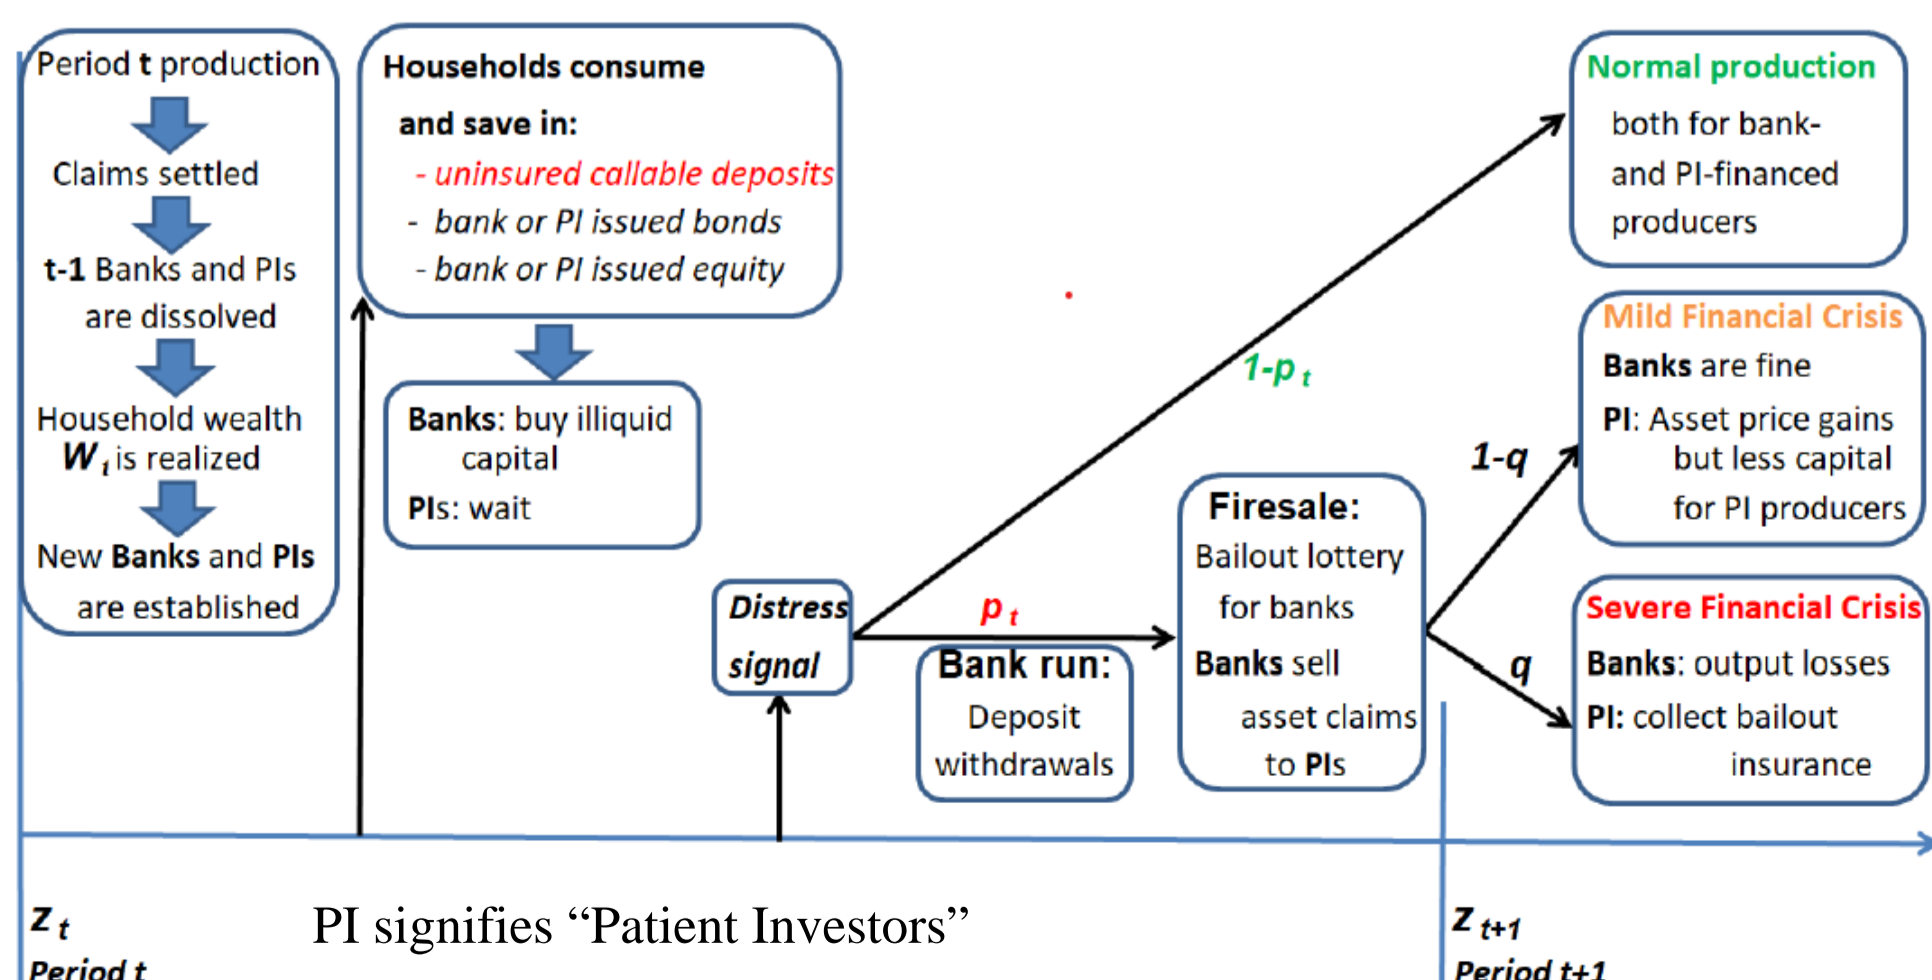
Period t production

Claims settled

t-1 Banks and PIs are dissolved

Household wealth $W_t$ is realized

New Banks and PIs are established

Households consume and save in:
- uninsured callable deposits
- bank or PI issued bonds
- bank or PI issued equity

Banks: buy illiquid capital
PIs: wait

Distress signal

$p_t$

$1-p_t$

Bank run: Deposit withdrawals

Firesale: Bailout lottery for banks
Banks sell asset claims to PIs

$1-q$

$q$

Normal production both for bank- and PI-financed producers

Mild Financial Crisis
Banks are fine
PI: Asset price gains but less capital for PI producers

Severe Financial Crisis
Banks: output losses
PI: collect bailout insurance

$z_t$
Period t

PI signifies “Patient Investors”

$z_{t+1}$
Period t+1